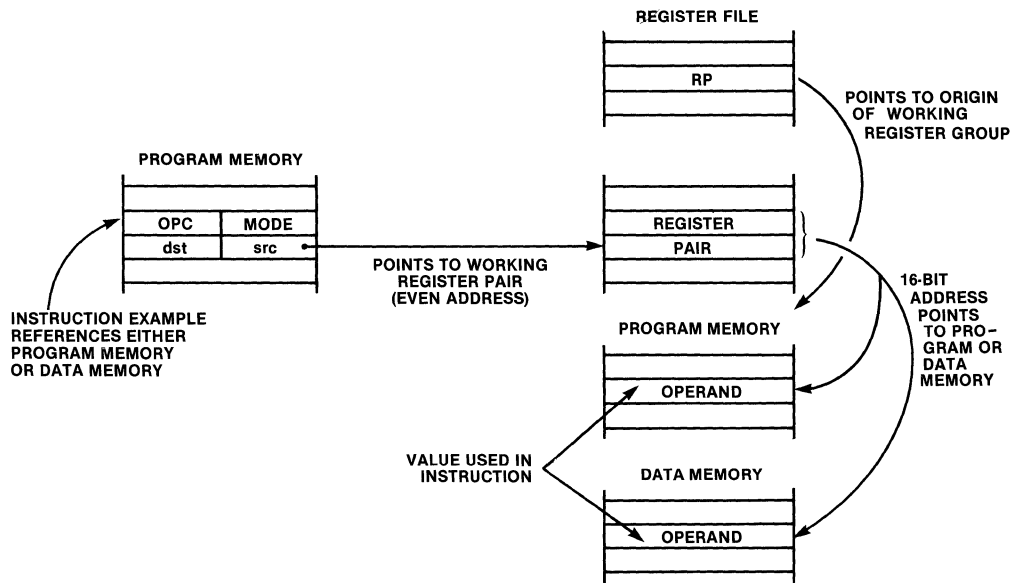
REGISTER FILE

RP

POINTS TO ORIGIN OF WORKING REGISTER GROUP

PROGRAM MEMORY

OPC

MODE

dst

src

POINTS TO WORKING REGISTER PAIR (EVEN ADDRESS)

REGISTER

PAIR

INSTRUCTION EXAMPLE REFERENCES EITHER PROGRAM MEMORY OR DATA MEMORY

16-BIT ADDRESS POINTS TO PROGRAM OR DATA MEMORY

PROGRAM MEMORY

OPERAND

VALUE USED IN INSTRUCTION

DATA MEMORY

OPERAND